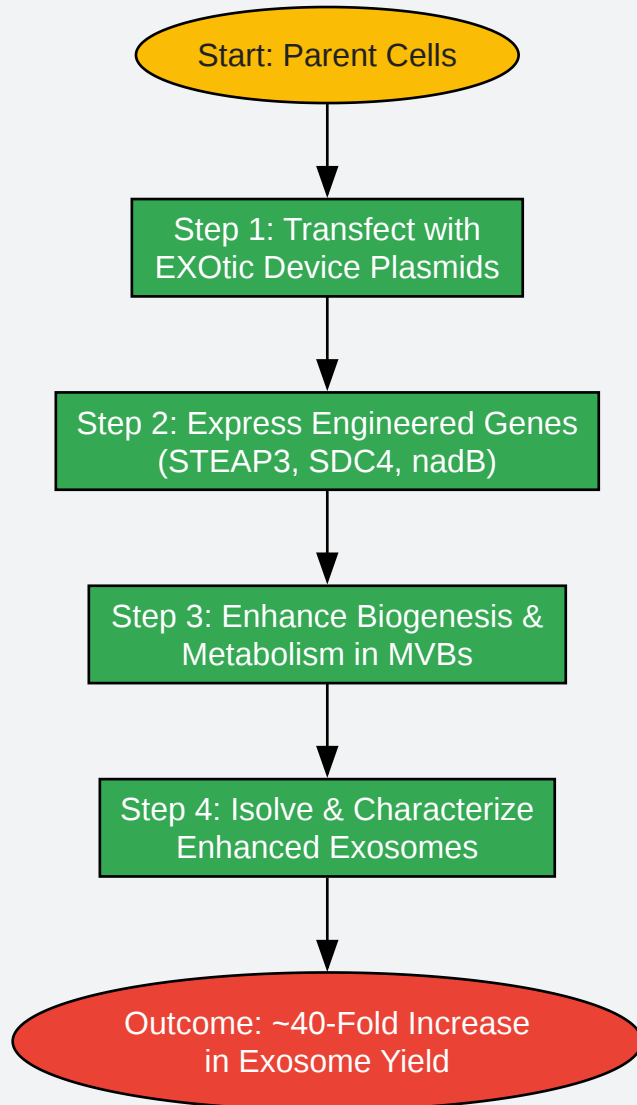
Start: Parent Cells

Step 1: Transfect with EXOtic Device Plasmids

Step 2: Express Engineered Genes (STEAP3, SDC4, nadB)

Step 3: Enhance Biogenesis & Metabolism in MVBs

Step 4: Isolve & Characterize Enhanced Exosomes

Outcome: ~40-Fold Increase in Exosome Yield